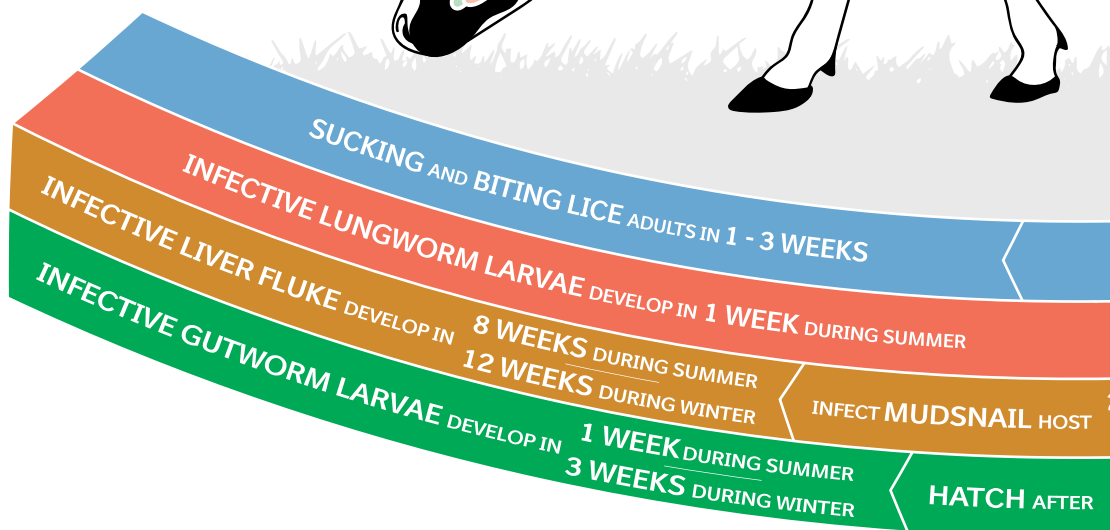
SUCKING AND BITING LICE ADULTS IN 1 - 3 WEEKS

INFECTIVE LUNGWORM LARVAE DEVELOP IN 1 WEEK DURING SUMMER

INFECTIVE LIVER FLUKE DEVELOP IN 8 WEEKS DURING SUMMER
12 WEEKS DURING WINTER

INFECT MUDSNAIL HOST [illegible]

INFECTIVE GUTWORM LARVAE DEVELOP IN 1 WEEK DURING SUMMER
3 WEEKS DURING WINTER

HATCH AFTER